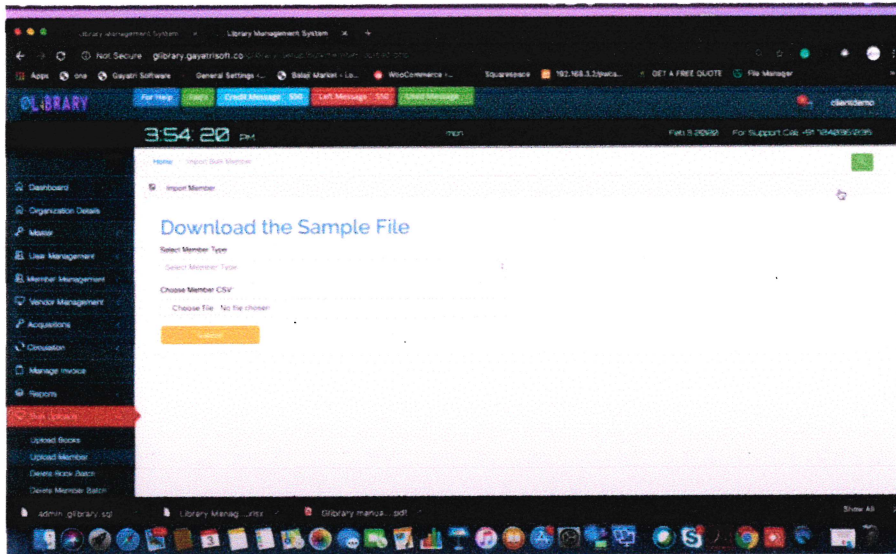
Library Management System ×   Library Management System ×   +

Not Secure   glibrary.gayatrisoft.co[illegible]

Apps   one   Gayatri Software   General Settings ‹...   Balaji Market › Lo...   WooCommerce ›...   Squarespace   192.168.3.2/pata...   GET A FREE QUOTE   File Manager

GLIBRARY   For Help   FAQ's   Credit Message : 550   Left Message : 550   Used Message : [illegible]   clientdemo

3:54: 20 PM   mon   Feb 3 2020   For Support Call: +91 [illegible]

Home / Import Bulk Member

Import Member

Download the Sample File

Select Member Type

Select Member Type

Choose Member CSV

Choose File   No file chosen

Submit

Dashboard
Organization Details
Master
User Management
Member Management
Vendor Management
Acquisitions
Circulation
Manage Invoice
Reports
Bulk Uploads
Upload Books
Upload Member
Delete Book Batch
Delete Member Batch

admin_glibrary.sql   Library Manag....xlsx   Glibrary manua....pdf   Show All